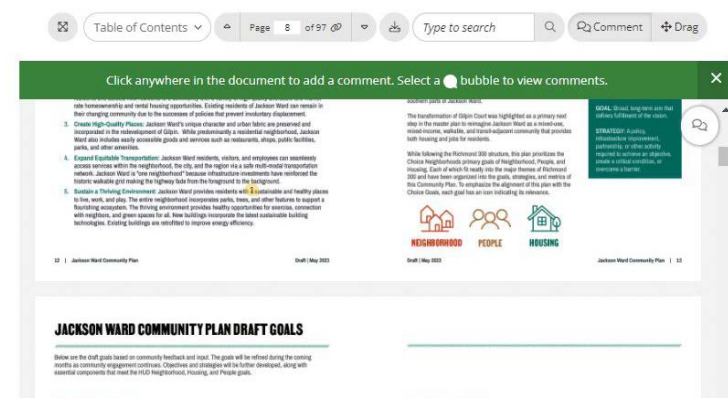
Table of Contents

Page 8 of 97

Type to search

Comment

Drag

Click anywhere in the document to add a comment. Select a bubble to view comments.

rate homeownership and rental housing opportunities. Existing residents of Jackson Ward can remain in their changing community due to the successes of policies that prevent involuntary displacement.

3. Create High-Quality Places: Jackson Ward's unique character and urban fabric are preserved and incorporated in the redevelopment of Gilpin. While predominantly a residential neighborhood, Jackson Ward also includes easily accessible goods and services such as restaurants, shops, public facilities, parks, and other amenities.

4. Expand Equitable Transportation: Jackson Ward residents, visitors, and employees can seamlessly access services within the neighborhood, the city, and the region via a safe multi-modal transportation network. Jackson Ward is "one neighborhood" because infrastructure investments have reinforced the historic walkable grid making the highway fade from the foreground to the background.

5. Sustain a Thriving Environment: Jackson Ward provides residents with a sustainable and healthy places to live, work, and play. The entire neighborhood incorporates parks, trees, and other features to support a flourishing ecosystem. The thriving environment provides healthy opportunities for exercise, connection with neighbors, and green spaces for all. New buildings incorporate the latest sustainable building technologies. Existing buildings are retrofitted to improve energy efficiency.

12 | Jackson Ward Community Plan

Draft | May 2023

southern parts of Jackson Ward.

The transformation of Gilpin Court was highlighted as a primary next step in the master plan to reimagine Jackson Ward as a mixed-use, mixed-income, walkable, and transit-adjacent community that provides both housing and jobs for residents.

While following the Richmond 300 structure, this plan prioritizes the Choice Neighborhoods primary goals of Neighborhood, People, and Housing. Each of which fit neatly into the major themes of Richmond 300 and have been organized into the goals, strategies, and metrics of this Community Plan. To emphasize the alignment of this plan with the Choice Goals, each goal has an icon indicating its relevance.

GOAL: Broad, long-term aim that defines fulfillment of the vision.

STRATEGY: A policy, infrastructure improvement, partnership, or other activity required to achieve an objective, create a critical condition, or overcome a barrier.

NEIGHBORHOOD

PEOPLE

HOUSING

Draft | May 2023

Jackson Ward Community Plan | 13

JACKSON WARD COMMUNITY PLAN DRAFT GOALS

Below are the draft goals based on community feedback and input. The goals will be refined during the coming months as community engagement continues. Objectives and strategies will be further developed, along with essential components that meet the HUD Neighborhood, Housing, and People goals.